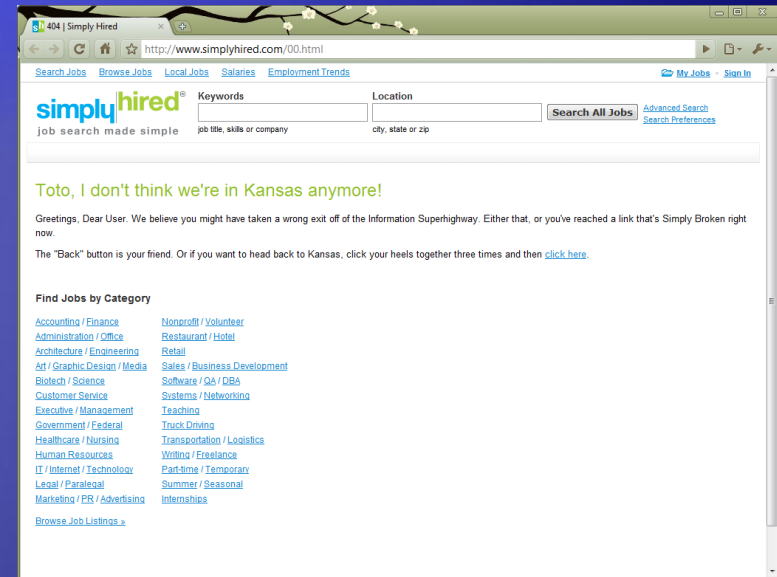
404 | Simply Hired

http://www.simplyhired.com/00.html

Search Jobs Browse Jobs Local Jobs Salaries Employment Trends

My Jobs • Sign In

simplyhired®
job search made simple

Keywords
job title, skills or company

Location
city, state or zip

Search All Jobs

Advanced Search
Search Preferences

Toto, I don't think we're in Kansas anymore!

Greetings, Dear User. We believe you might have taken a wrong exit off of the Information Superhighway. Either that, or you've reached a link that's Simply Broken right now.

The "Back" button is your friend. Or if you want to head back to Kansas, click your heels together three times and then click here.

Find Jobs by Category

Accounting / Finance
Administration / Office
Architecture / Engineering
Art / Graphic Design / Media
Biotech / Science
Customer Service
Executive / Management
Government / Federal
Healthcare / Nursing
Human Resources
IT / Internet / Technology
Legal / Paralegal
Marketing / PR / Advertising

Nonprofit / Volunteer
Restaurant / Hotel
Retail
Sales / Business Development
Software / QA / DBA
Systems / Networking
Teaching
Truck Driving
Transportation / Logistics
Writing / Freelance
Part-time / Temporary
Summer / Seasonal
Internships

Browse Job Listings »